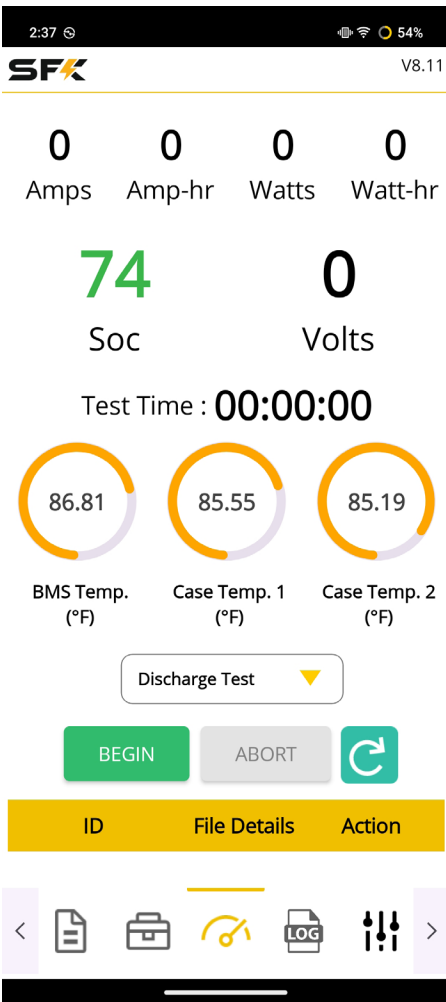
2:37 54%

SFK V8.11

0 Amps 0 Amp-hr 0 Watts 0 Watt-hr

74 Soc

0 Volts

Test Time : 00:00:00

86.81 BMS Temp. (°F)

85.55 Case Temp. 1 (°F)

85.19 Case Temp. 2 (°F)

Discharge Test

BEGIN ABORT

| ID | File Details | Action |
|---|---|---|

LOG